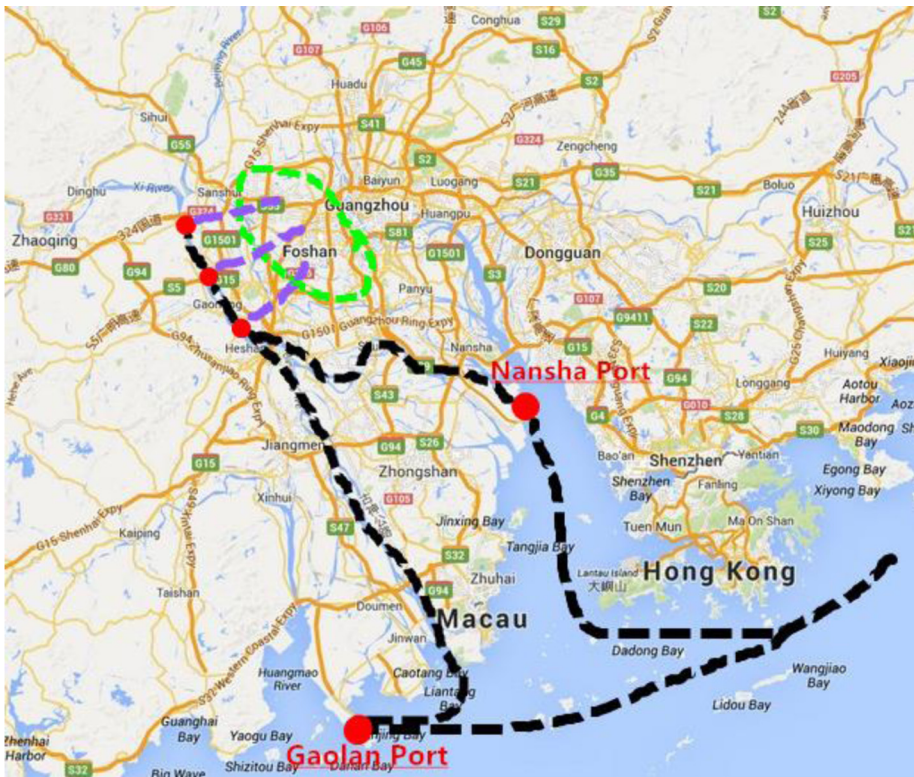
Conghua
S29
S2
G106
S16
G45
Huadu
S2
S41
G324
Zengcheng
Sihui
G15 Shenhai Expy
G55
S2
Baiyun
Luogang
G35
S21
Boluo
Dinghu
Xi River
Sanshui
Guangzhou
Huangpu
Huizhou
G321
Zhaoqing
324国道
G1501
Foshan
S81
Dongguan
S25
G80
G94
G15
G1501
S3
S20
S5
Gaoming
Panyu
G107
G9411
S22
G150 Guangzhou Ring Expy
Heshan
Nansha
S15
Huiyang
Xiaojin
Nansha Port
G94
Longgang
Aotou Harbor
G4
G010
S28
S43
S30
Maodong Bay
Jiangmen
G94
S26
Bao'an
Shenzhen
Yantian
Egong Bay
Zhongshan
Shenzhen Bay
Fanling
Xiyong Bay
G15
Xinhui
G105
G15 Shenhai Expy
Jinxing Bay
Tuen Mun
Ma On Shan
Kaiping
S47
S32
Tangjia Bay
Lantau Island
大屿山
Hong Kong
Taishan
G94
Zhuhai
Doumen
Macau
Jinwan
Dadong Bay
Huangmao River
Caotang Bay
Wangjiao Bay
Liantang Bay
G94
Lidou Bay
Guanghai Bay
Yaogu Bay
Gaolan Port
Zhenhai Harbor
S32
Big Wave
Shizitou Bay
Dalan Bay